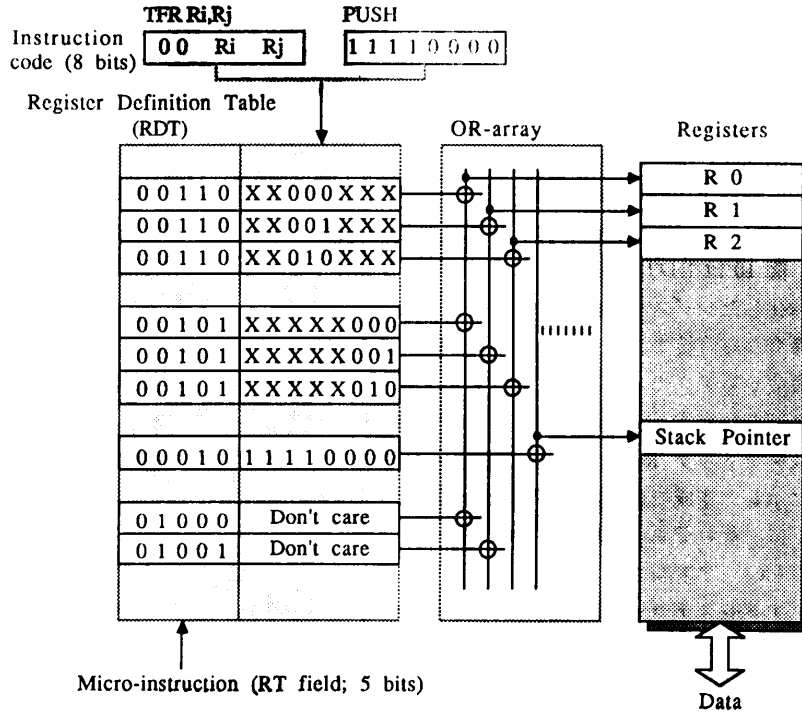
TFR Ri,Rj

PUSH

Instruction code (8 bits)

00 Ri Rj

11110000

Register Definition Table (RDT)

OR-array

Registers

| | |
|---|---|
| 00110 | XX000XXX |
| 00110 | XX001XXX |
| 00110 | XX010XXX |
| 00101 | XXXXX000 |
| 00101 | XXXXX001 |
| 00101 | XXXXX010 |
| 00010 | 11110000 |
| 01000 | Don't care |
| 01001 | Don't care |

R 0

R 1

R 2

Stack Pointer

Micro-instruction (RT field; 5 bits)

Data